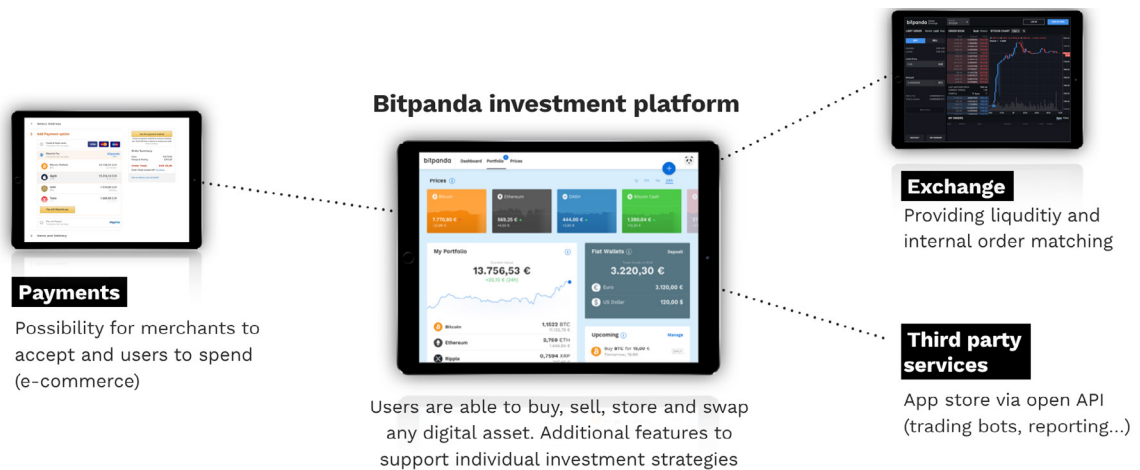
Bitpanda investment platform

bitpanda Dashboard Portfolio Prices

Prices

Bitcoin
7.770,40 €

Ethereum
569,25 €

Dash
444,00 €

Bitcoin Cash
1.280,64 €

My Portfolio

13.756,53 €

Bitcoin 1,1522 BTC

Ethereum 3,759 ETH

Ripple 0,7594 XRP

Fiat Wallets Deposit

3.220,30 €

Euro 3.100,00 €

US Dollar 120,00 $

Upcoming Manage

Users are able to buy, sell, store and swap any digital asset. Additional features to support individual investment strategies

Payments

Possibility for merchants to accept and users to spend (e-commerce)

Exchange

Providing liqudity and internal order matching

Third party services

App store via open API (trading bots, reporting...)